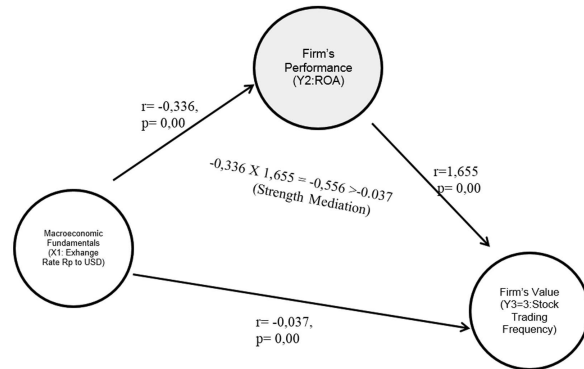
Firm's Performance (Y2:ROA)

r= -0,336, p= 0,00

-0,336 X 1,655 = -0,556 >-0.037 (Strength Mediation)

r=1,655 p= 0,00

Macroeconomic Fundamentals (X1: Exhange Rate Rp to USD)

Firm's Value (Y3=3:Stock Trading Frequency)

r= -0,037, p= 0,00